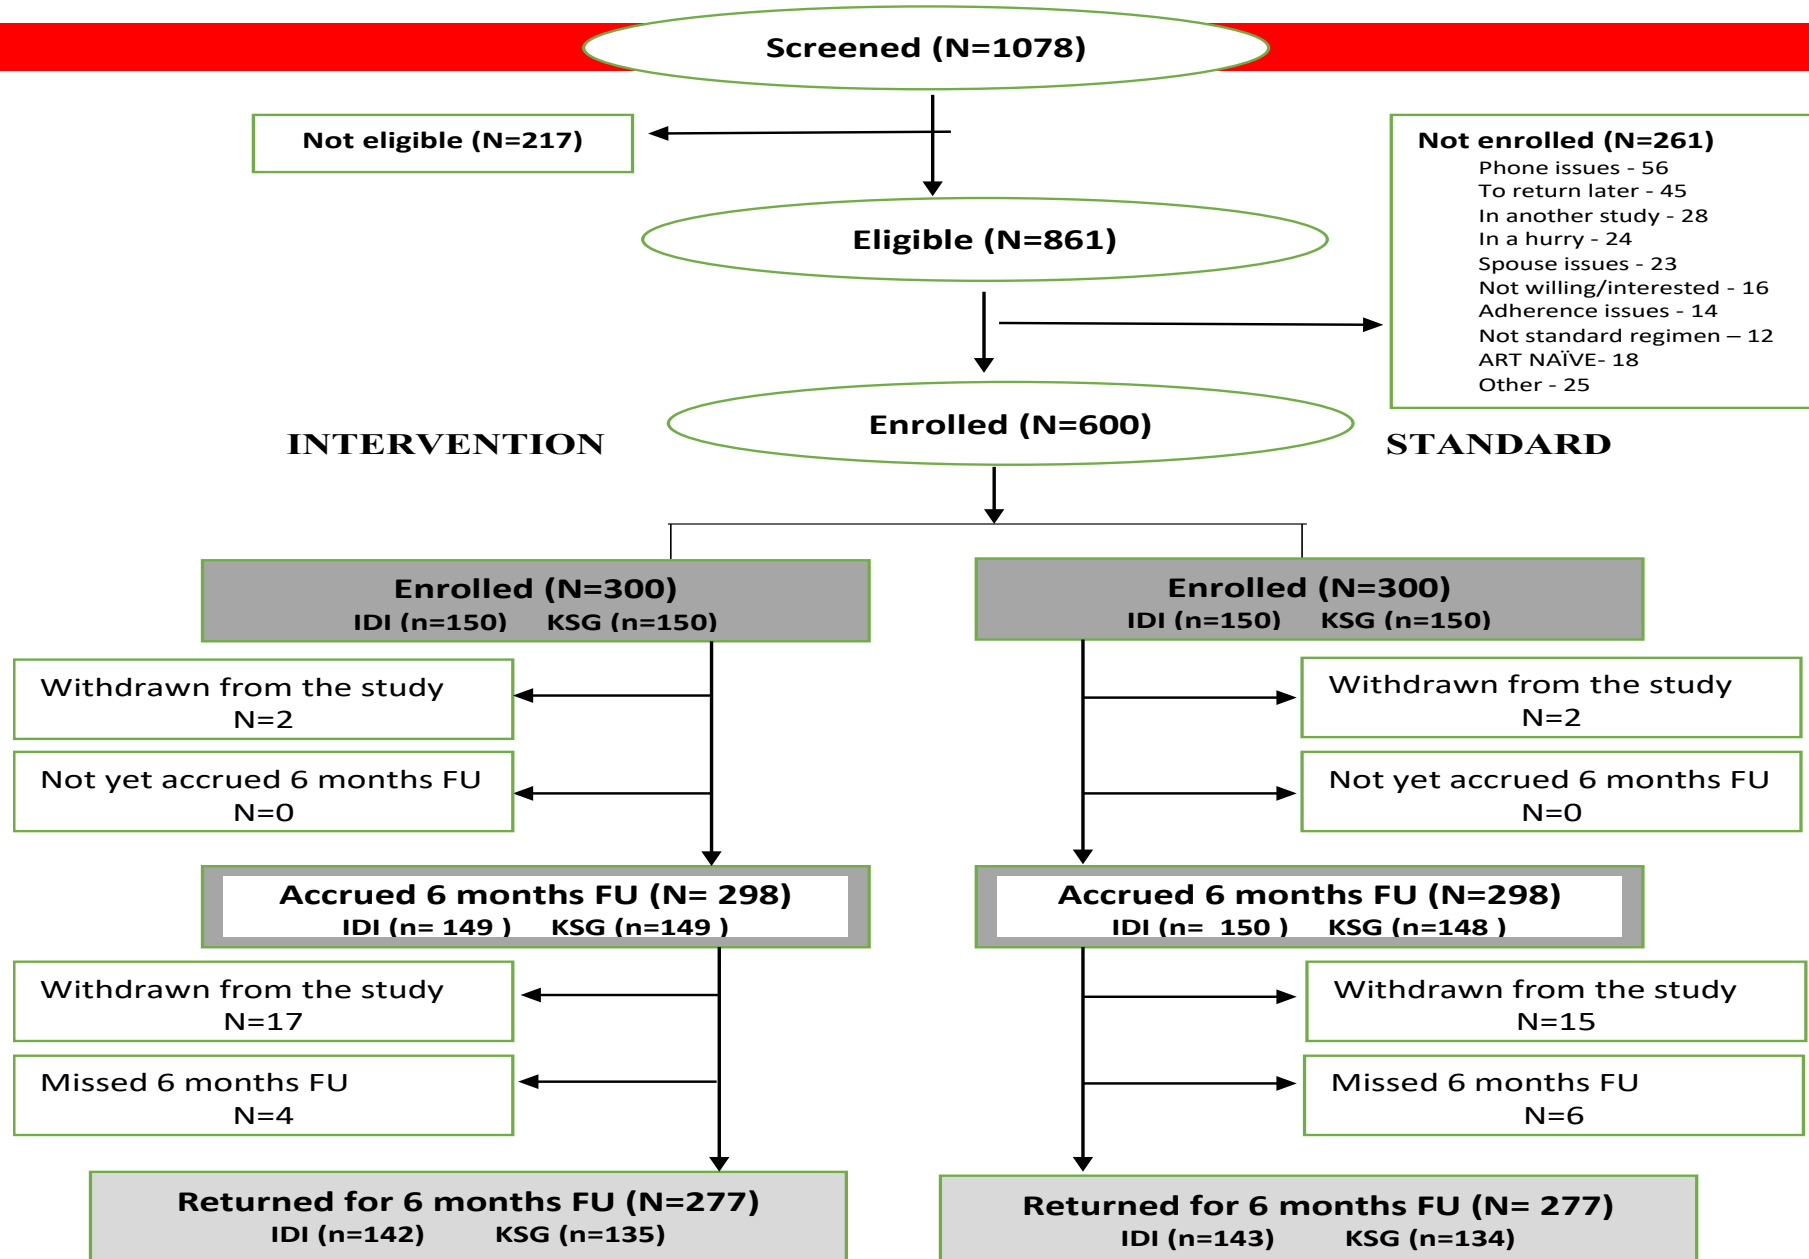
Screened (N=1078)

Not eligible (N=217)

Not enrolled (N=261)
Phone issues - 56
To return later - 45
In another study - 28
In a hurry - 24
Spouse issues - 23
Not willing/interested - 16
Adherence issues - 14
Not standard regimen – 12
ART NAÏVE- 18
Other - 25

Eligible (N=861)

INTERVENTION

Enrolled (N=600)

STANDARD

Enrolled (N=300)
IDI (n=150) KSG (n=150)

Enrolled (N=300)
IDI (n=150) KSG (n=150)

Withdrawn from the study
N=2

Withdrawn from the study
N=2

Not yet accrued 6 months FU
N=0

Not yet accrued 6 months FU
N=0

Accrued 6 months FU (N= 298)
IDI (n= 149 ) KSG (n=149 )

Accrued 6 months FU (N=298)
IDI (n= 150 ) KSG (n=148 )

Withdrawn from the study
N=17

Withdrawn from the study
N=15

Missed 6 months FU
N=4

Missed 6 months FU
N=6

Returned for 6 months FU (N=277)
IDI (n=142) KSG (n=135)

Returned for 6 months FU (N= 277)
IDI (n=143) KSG (n=134)